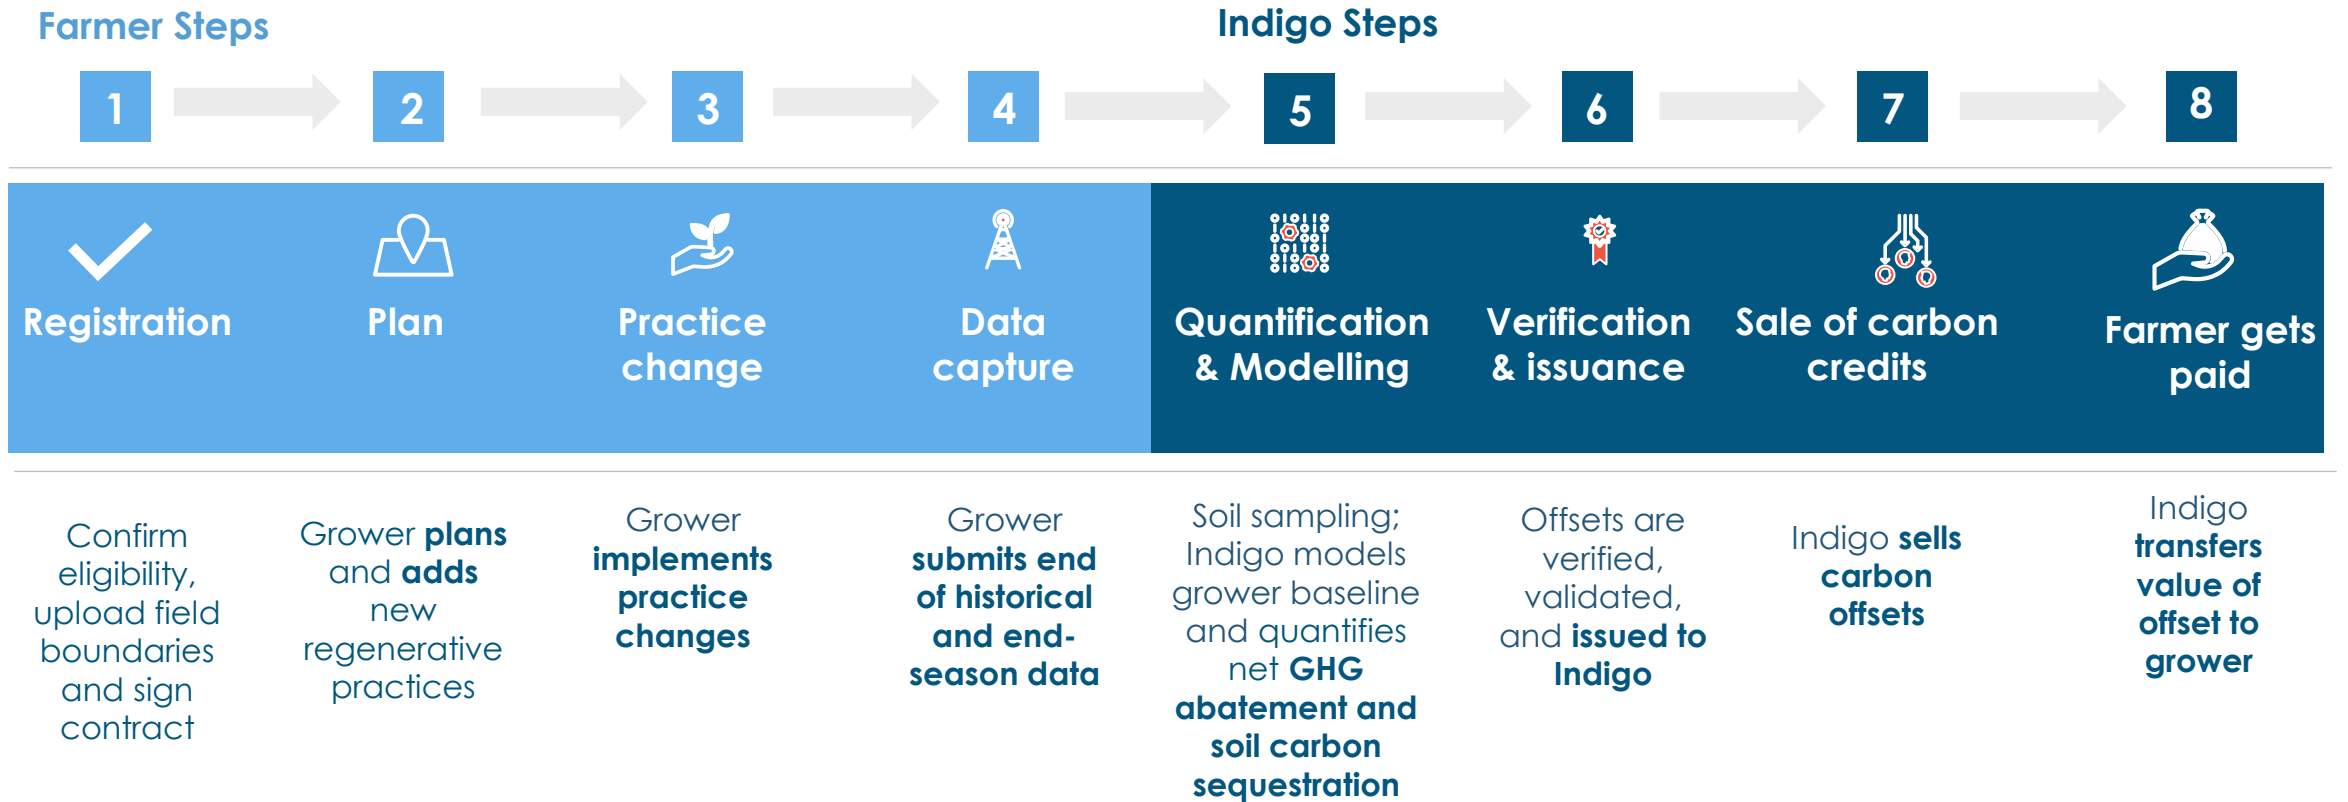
Farmer Steps

Indigo Steps

1

2

3

4

5

6

7

8

Registration

Plan

Practice change

Data capture

Quantification & Modelling

Verification & issuance

Sale of carbon credits

Farmer gets paid

Confirm eligibility, upload field boundaries and sign contract

Grower plans and adds new regenerative practices

Grower implements practice changes

Grower submits end of historical and end-season data

Soil sampling; Indigo models grower baseline and quantifies net GHG abatement and soil carbon sequestration

Offsets are verified, validated, and issued to Indigo

Indigo sells carbon offsets

Indigo transfers value of offset to grower